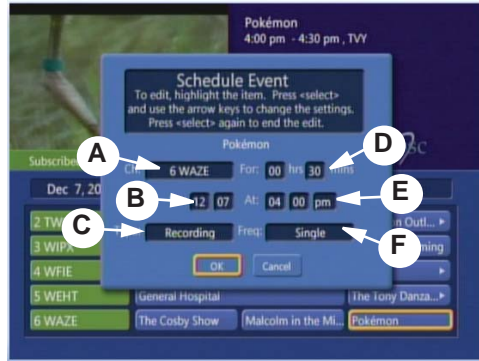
Pokémon
4:00 pm - 4:30 pm , TVY

Schedule Event
To edit, highlight the item. Press <select> and use the arrow keys to change the settings. Press <select> again to end the edit.

Pokémon

A
Ch 6 WAZE
For: 00 hrs 30 mins
D

B
12 07
At: 04 00 pm
E

C
Recording
Freq: Single
F

OK
Cancel

Subscribe
Dec 7, 20
2 TW
3 WIPA
4 WFIE
5 WEHT
6 WAZE
General Hospital
The Cosby Show
Malcolm in the Mi...
n Outl...
ming
The Tony Danza...
Pokémon
SC